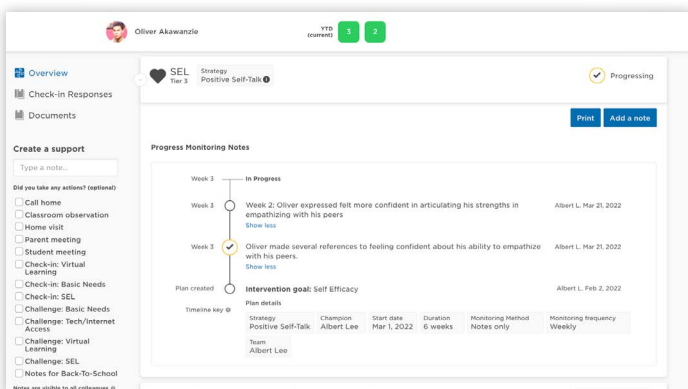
Oliver Akawanzie

YTD (current) 3 2

Overview

Check-in Responses

Documents

Create a support

Type a note...

Did you take any actions? (optional)

Call home

Classroom observation

Home visit

Parent meeting

Student meeting

Check-in: Virtual Learning

Check-in: Basic Needs

Check-in: SEL

Challenge: Basic Needs

Challenge: Tech/Internet Access

Challenge: Virtual Learning

Challenge: SEL

Notes for Back-To-School

Notes are visible to all colleagues

SEL Tier 3

Strategy Positive Self-Talk

Progressing

Print

Add a note

Progress Monitoring Notes

Week 3 In Progress

Week 3 Week 2: Oliver expressed felt more confident in articulating his strengths in empathizing with his peers
Show less
Albert L. Mar 21, 2022

Week 3 Oliver made several references to feeling confident about his ability to empathize with his peers.
Show less
Albert L. Mar 21, 2022

Plan created Intervention goal: Self Efficacy
Albert L. Feb 2, 2022

Plan details

Timeline key

| Strategy | Champion | Start date | Duration | Monitoring Method | Monitoring frequency |
|---|---|---|---|---|---|
| Positive Self-Talk | Albert Lee | Mar 1, 2022 | 6 weeks | Notes only | Weekly |

Team
Albert Lee